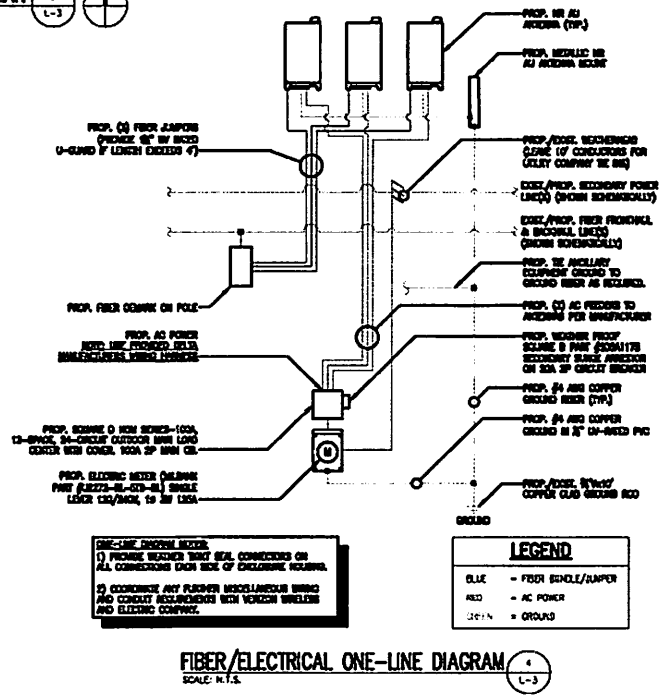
L-3

PROP. RR AU ANTENNA (TYP.)

PROP. METALLIC RR AU ANTENNA MOUNT

PROP. (3) FIBER JUMPERS (PROVIDE 18" BY BICEO U-GUARD IF LENGTH EXCEEDS 4')

PROP./EXIST. WEATHERHEAD (LEAVE 10' OF CONDUCTORS FOR UTILITY COMPANY TIE INS)

EXIST./PROP. SECONDARY POWER LINE(S) (SHOWN SCHEMATICALLY)

EXIST./PROP. FIBER FRONTHAUL & BACKHAUL LINE(S) (SHOWN SCHEMATICALLY)

PROP. TIE ANCILLARY EQUIPMENT GROUND TO GROUND RISER AS REQUIRED.

PROP. FIBER DEMARK ON POLE

PROP. (3) AC FEEDERS TO ANTENNAS PER MANUFACTURER

PROP. AC POWER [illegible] PROVIDED DELTA MANUFACTURERS WIRING HARNESS

PROP. WEATHER PROOF SQUARE D PART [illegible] SECONDARY SURGE ARRESTOR ON 30A 2P CIRCUIT BREAKER

PROP. #4 AWG COPPER GROUND RISER (TYP.)

PROP. SQUARE D HOM SERIES-100A, 12-SPACE, 24-CIRCUIT OUTDOOR MAIN LOAD CENTER WITH COVER, 100A 2P MAIN CB.

PROP. #4 AWG COPPER GROUND IN ¾" UV-RATED PVC

M

PROP. ELECTRIC METER (MILBANK PART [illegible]) SINGLE LEVER 120/240V, 1φ 3W 125A

PROP./EXIST. 5/8"x10' COPPER CLAD GROUND ROD

GROUND

ONE-LINE DIAGRAM NOTES:
1) PROVIDE WEATHER TIGHT SEAL CONNECTORS ON ALL CONNECTIONS EACH SIDE OF ENCLOSURE HOUSING.

2) COORDINATE ANY FURTHER MISCELLANEOUS WIRING AND CONDUIT REQUIREMENTS WITH VERIZON WIRELESS AND ELECTRIC COMPANY.

LEGEND
BLUE = FIBER SINGLE/JUMPER
RED = AC POWER
GREEN = GROUND

FIBER/ELECTRICAL ONE-LINE DIAGRAM
SCALE: N.T.S.
4
L-3